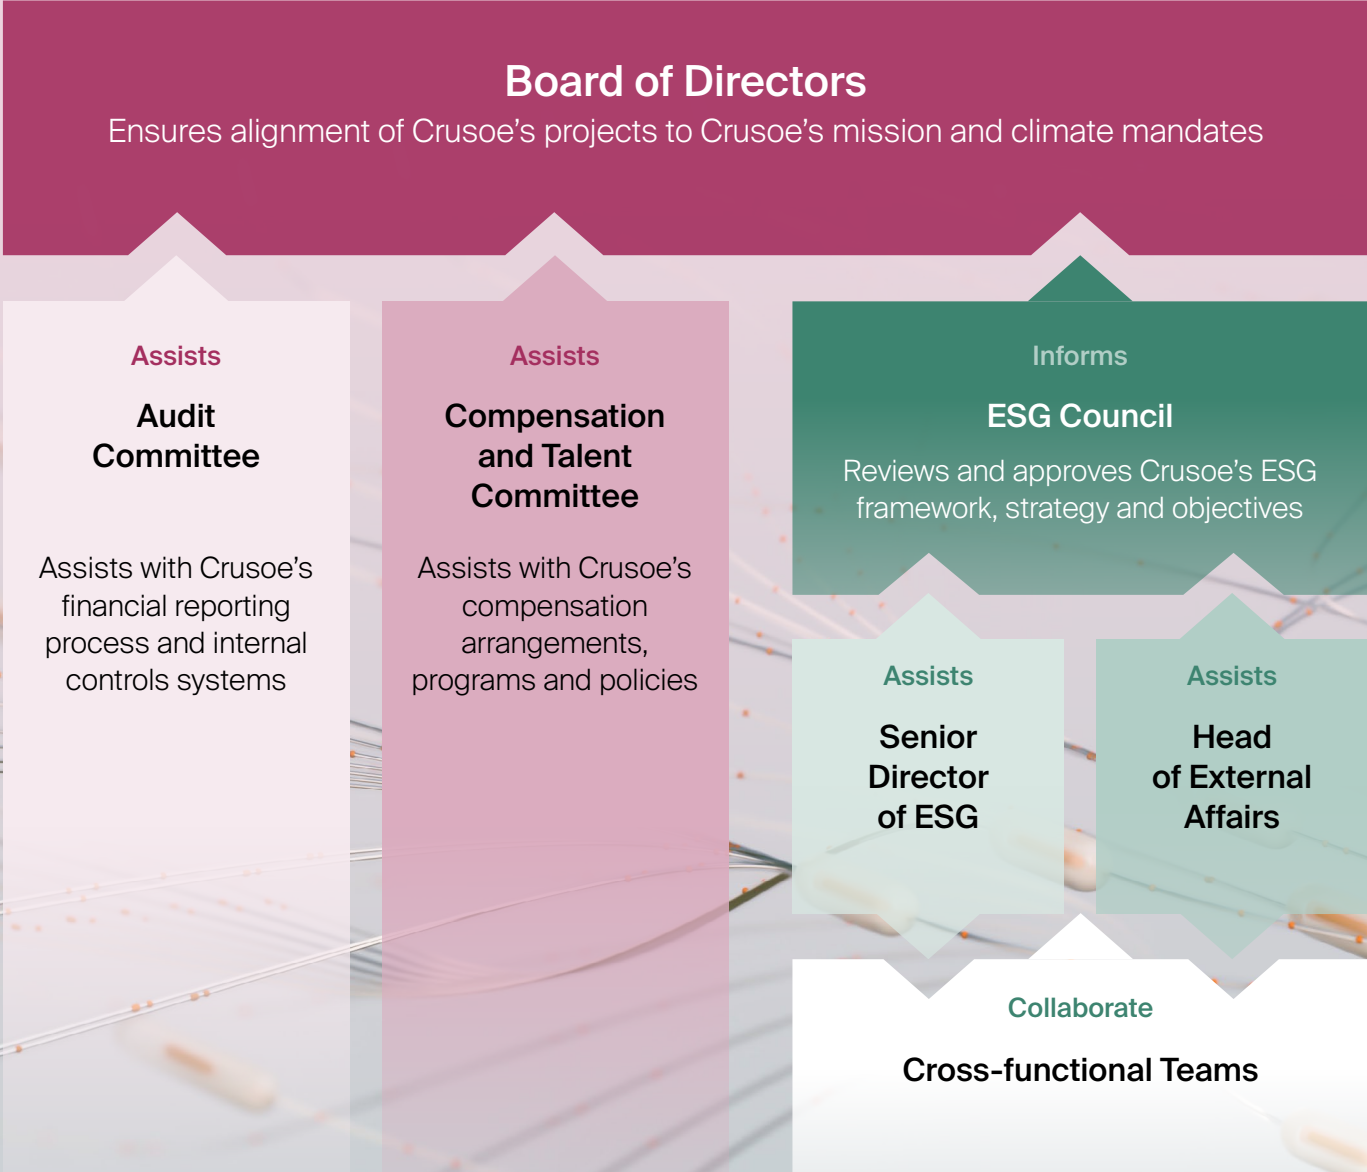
Board of Directors
Ensures alignment of Crusoe’s projects to Crusoe’s mission and climate mandates

Assists
Audit Committee
Assists with Crusoe’s financial reporting process and internal controls systems

Assists
Compensation and Talent Committee
Assists with Crusoe’s compensation arrangements, programs and policies

Informs
ESG Council
Reviews and approves Crusoe’s ESG framework, strategy and objectives

Assists
Senior Director of ESG

Assists
Head of External Affairs

Collaborate
Cross-functional Teams